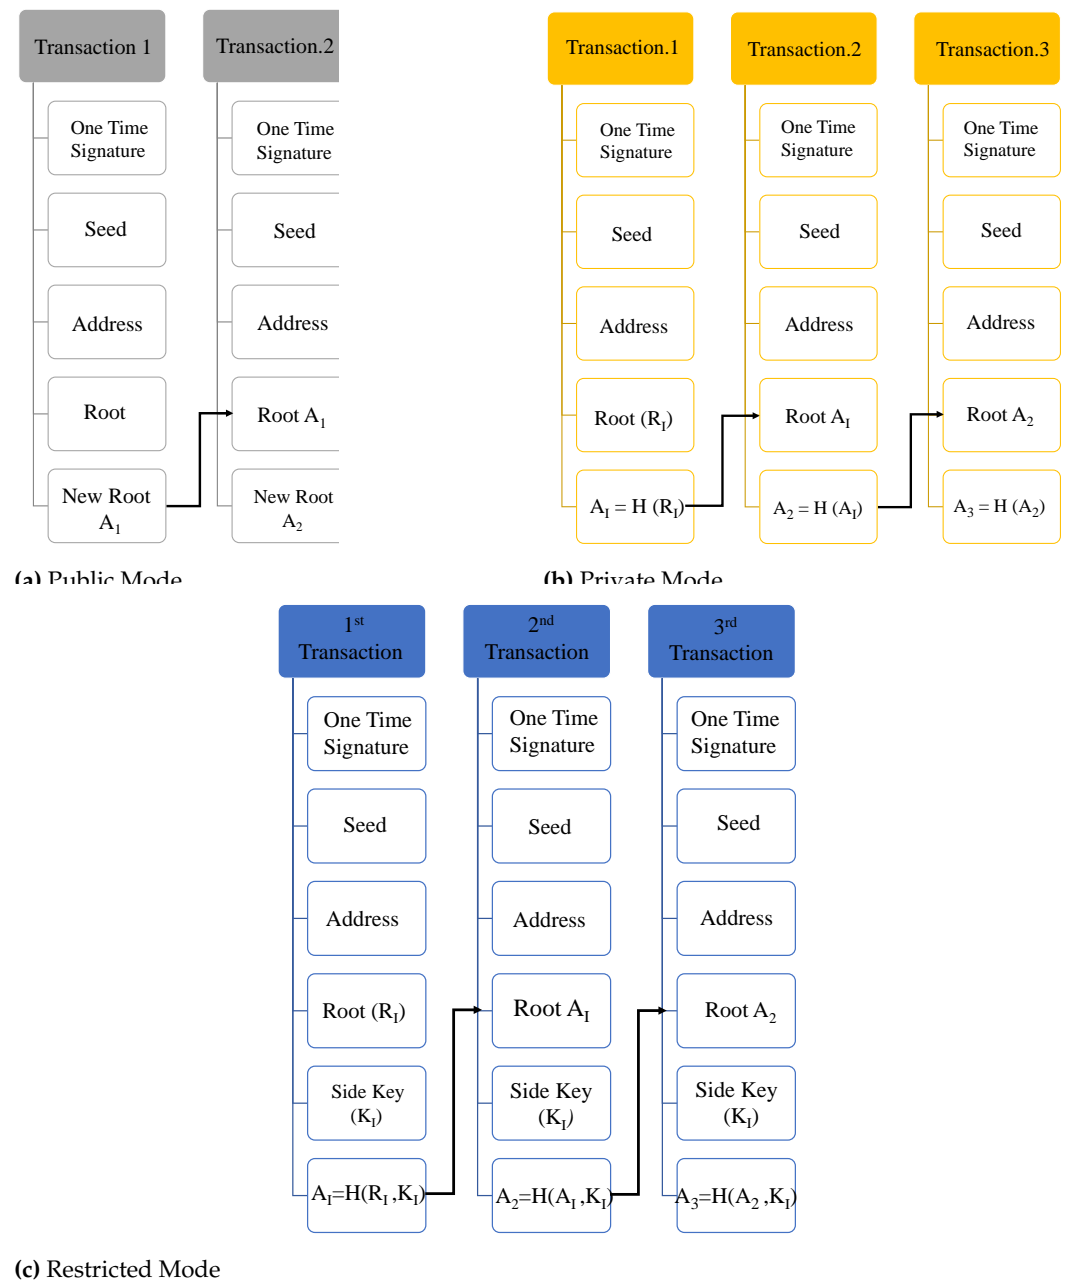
Transaction 1

One Time Signature

Seed

Address

Root

New Root $A_1$

Transaction.2

One Time Signature

Seed

Address

Root $A_1$

New Root $A_2$

(a) Public Mode

Transaction.1

One Time Signature

Seed

Address

Root $(R_I)$

$A_I = H(R_I)$

Transaction.2

One Time Signature

Seed

Address

Root $A_I$

$A_2 = H(A_I)$

Transaction.3

One Time Signature

Seed

Address

Root $A_2$

$A_3 = H(A_2)$

(b) Private Mode

$1^{st}$ Transaction

One Time Signature

Seed

Address

Root $(R_I)$

Side Key $(K_I)$

$A_I$=H($R_I$,$K_I$)

$2^{nd}$ Transaction

One Time Signature

Seed

Address

Root $A_I$

Side Key $(K_I)$

$A_2$=H($A_I$,$K_I$)

$3^{rd}$ Transaction

One Time Signature

Seed

Address

Root $A_2$

Side Key $(K_I)$

$A_3$=H($A_2$,$K_I$)

(c) Restricted Mode